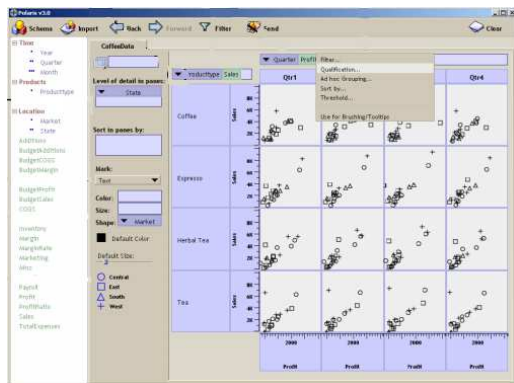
Polaris v3.0

Schema Import Back Forward Filter Send Clear

CoffeeData

Time
Year
Quarter
Month
Products
Producttype
Location
Market
State
AdditionalAdditions
BudgetAdditions
BudgetCOGS
BudgetMargin
BudgetProfit
BudgetSales
COGS
Inventory
Margin
MarginRate
Marketing
Misc
Payroll
Profit
ProfitRate
Sales
TotalExpenses

Level of detail in panes:
State

Sort in panes by:

Mark:
Text

Color:
Size:
Shape: market

Default Color

Default Size:

Central
East
South
West

Quarter Profit
Filter...
Qualification...
Ad hoc Grouping...
Sort by...
Threshold...
Use for Brushing/Tooltips

Producttype Sales

| | Qtr1 | | | Qtr4 |
|---|---|---|---|---|
| Coffee | | | | |
| Espresso | | | | |
| Herbal Tea | | | | |
| Tea | | | | |

Sales

2000
Profit